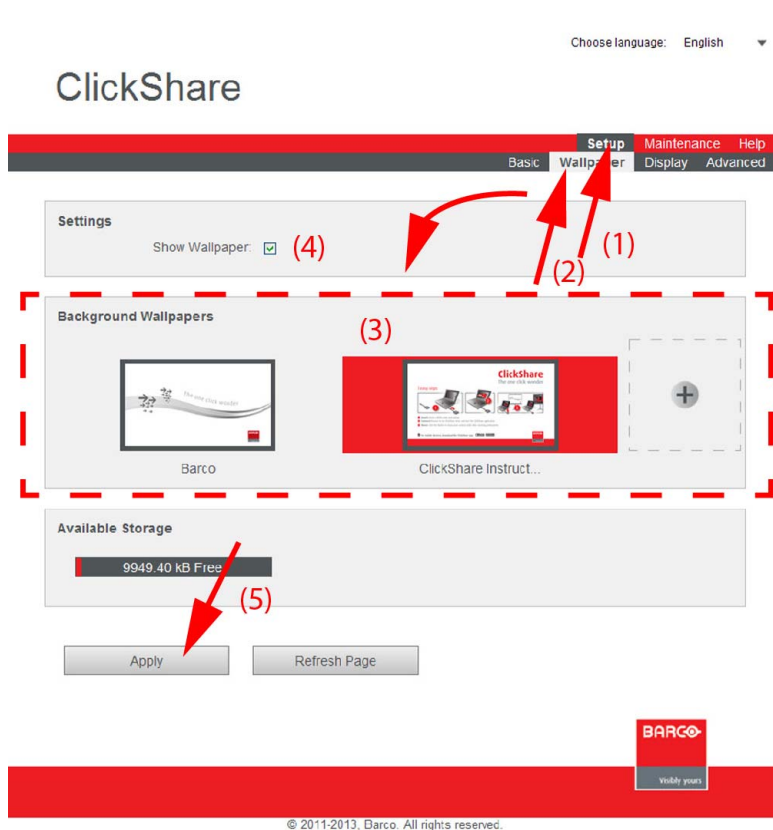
Choose language: English

ClickShare

Setup Maintenance Help

Basic Wallpaper Display Advanced

Settings

Show Wallpaper: (4)

(1)

(2)

Background Wallpapers

(3)

The one click wonder

ClickShare
The one click wonder

Barco

ClickShare Instruct...

Available Storage

9949.40 kB Free

(5)

Apply

Refresh Page

BARCO

Visibly yours

© 2011-2013, Barco. All rights reserved.